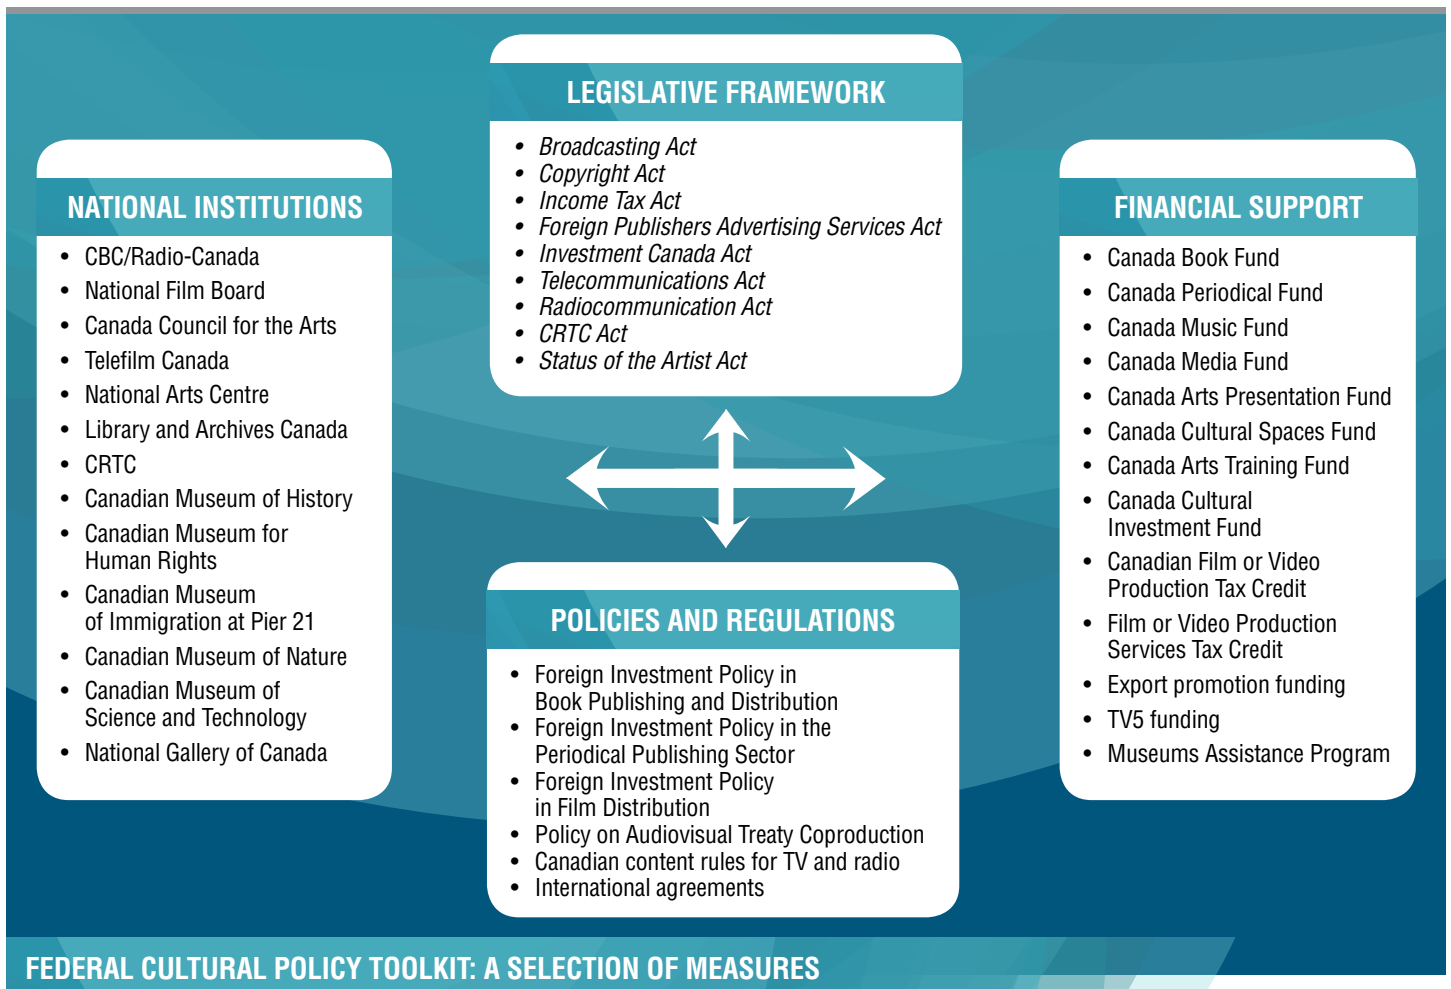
LEGISLATIVE FRAMEWORK

- Broadcasting Act
- Copyright Act
- Income Tax Act
- Foreign Publishers Advertising Services Act
- Investment Canada Act
- Telecommunications Act
- Radiocommunication Act
- CRTC Act
- Status of the Artist Act

NATIONAL INSTITUTIONS

- CBC/Radio-Canada
- National Film Board
- Canada Council for the Arts
- Telefilm Canada
- National Arts Centre
- Library and Archives Canada
- CRTC
- Canadian Museum of History
- Canadian Museum for Human Rights
- Canadian Museum of Immigration at Pier 21
- Canadian Museum of Nature
- Canadian Museum of Science and Technology
- National Gallery of Canada

FINANCIAL SUPPORT

- Canada Book Fund
- Canada Periodical Fund
- Canada Music Fund
- Canada Media Fund
- Canada Arts Presentation Fund
- Canada Cultural Spaces Fund
- Canada Arts Training Fund
- Canada Cultural Investment Fund
- Canadian Film or Video Production Tax Credit
- Film or Video Production Services Tax Credit
- Export promotion funding
- TV5 funding
- Museums Assistance Program

POLICIES AND REGULATIONS

- Foreign Investment Policy in Book Publishing and Distribution
- Foreign Investment Policy in the Periodical Publishing Sector
- Foreign Investment Policy in Film Distribution
- Policy on Audiovisual Treaty Coproduction
- Canadian content rules for TV and radio
- International agreements

FEDERAL CULTURAL POLICY TOOLKIT: A SELECTION OF MEASURES